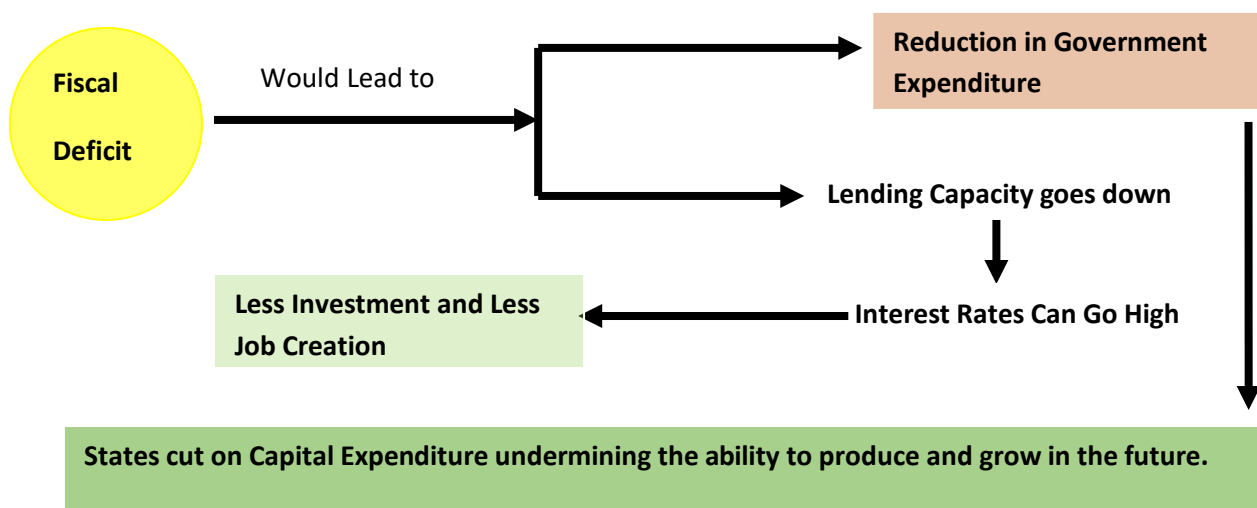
Fiscal

Deficit

Would Lead to

Reduction in Government Expenditure

Lending Capacity goes down

Interest Rates Can Go High

Less Investment and Less Job Creation

States cut on Capital Expenditure undermining the ability to produce and grow in the future.